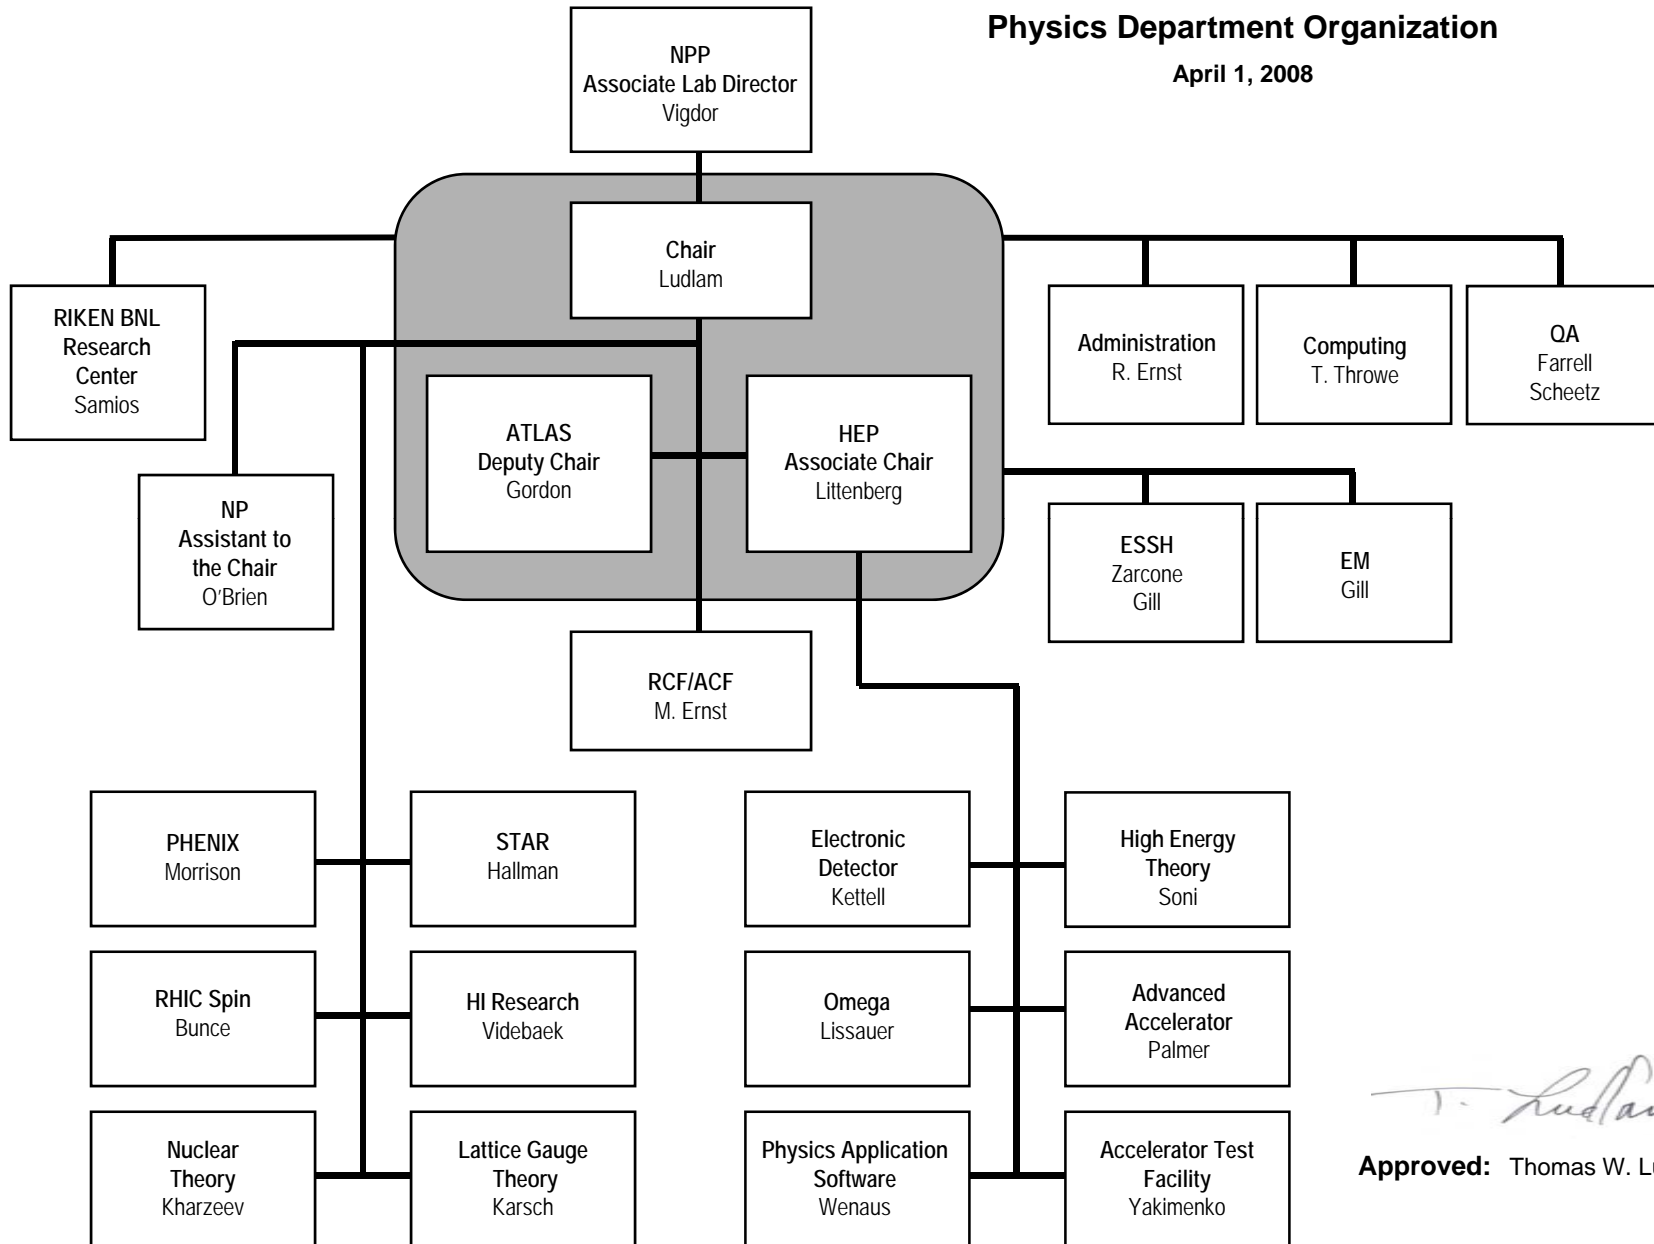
Physics Department Organization

April 1, 2008

NPP
Associate Lab Director
Vigdor

Chair
Ludlam

RIKEN BNL
Research
Center
Samios

Administration
R. Ernst

Computing
T. Throwe

QA
Farrell
Scheetz

ATLAS
Deputy Chair
Gordon

HEP
Associate Chair
Littenberg

NP
Assistant to
the Chair
O'Brien

ESSH
Zarcone
Gill

EM
Gill

RCF/ACF
M. Ernst

PHENIX
Morrison

STAR
Hallman

Electronic
Detector
Kettell

High Energy
Theory
Soni

RHIC Spin
Bunce

HI Research
Videbaek

Omega
Lissauer

Advanced
Accelerator
Palmer

Nuclear
Theory
Kharzeev

Lattice Gauge
Theory
Karsch

Physics Application
Software
Wenaus

Accelerator Test
Facility
Yakimenko

T. Ludla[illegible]

Approved: Thomas W. L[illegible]